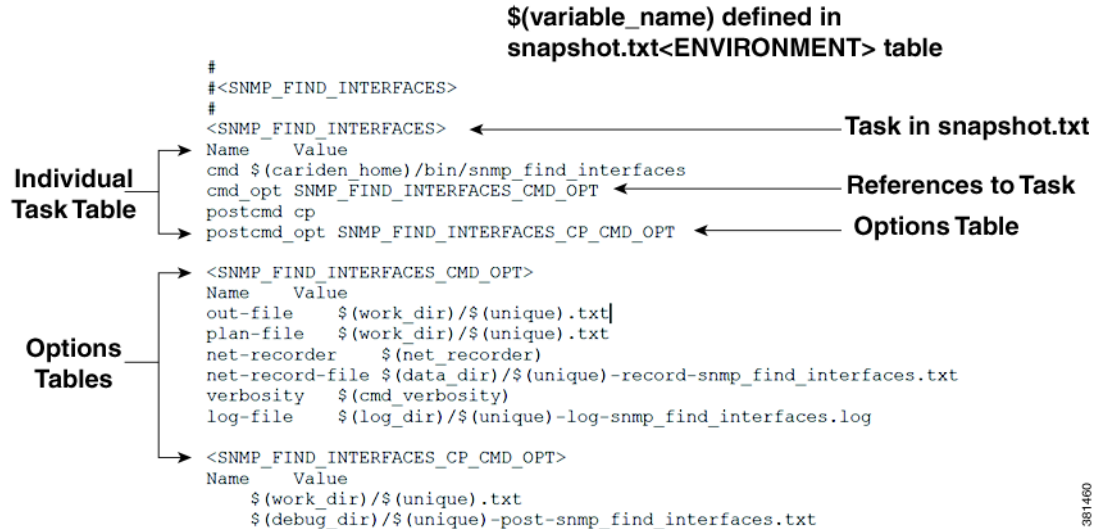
$(variable_name) defined in snapshot.txt<ENVIRONMENT> table

#
#<SNMP_FIND_INTERFACES>
#
<SNMP_FIND_INTERFACES>
Name Value
cmd $(cariden_home)/bin/snmp_find_interfaces
cmd_opt SNMP_FIND_INTERFACES_CMD_OPT
postcmd cp
postcmd_opt SNMP_FIND_INTERFACES_CP_CMD_OPT

Task in snapshot.txt

Individual Task Table

References to Task Options Table

<SNMP_FIND_INTERFACES_CMD_OPT>
Name Value
out-file $(work_dir)/$(unique).txt
plan-file $(work_dir)/$(unique).txt
net-recorder $(net_recorder)
net-record-file $(data_dir)/$(unique)-record-snmp_find_interfaces.txt
verbosity $(cmd_verbosity)
log-file $(log_dir)/$(unique)-log-snmp_find_interfaces.log

Options Tables

<SNMP_FIND_INTERFACES_CP_CMD_OPT>
Name Value
$(work_dir)/$(unique).txt
$(debug_dir)/$(unique)-post-snmp_find_interfaces.txt

381460